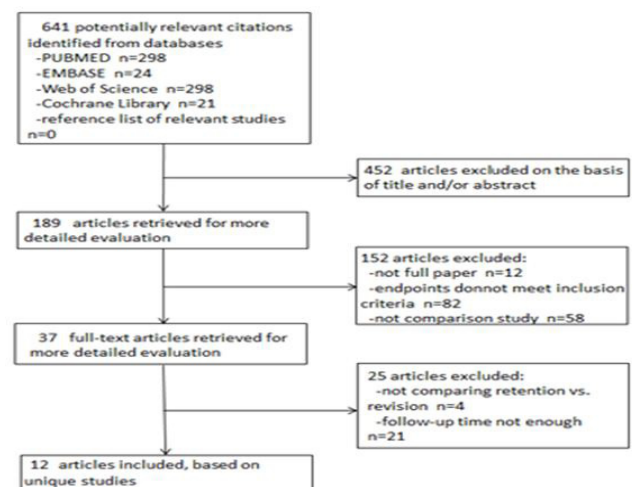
641 potentially relevant citations identified from databases
-PUBMED n=298
-EMBASE n=24
-Web of Science n=298
-Cochrane Library n=21
-reference list of relevant studies n=0

452 articles excluded on the basis of title and/or abstract

189 articles retrieved for more detailed evaluation

152 articles excluded:
-not full paper n=12
-endpoints donnot meet inclusion criteria n=82
-not comparison study n=58

37 full-text articles retrieved for more detailed evaluation

25 articles excluded:
-not comparing retention vs. revision n=4
-follow-up time not enough n=21

12 articles included, based on unique studies